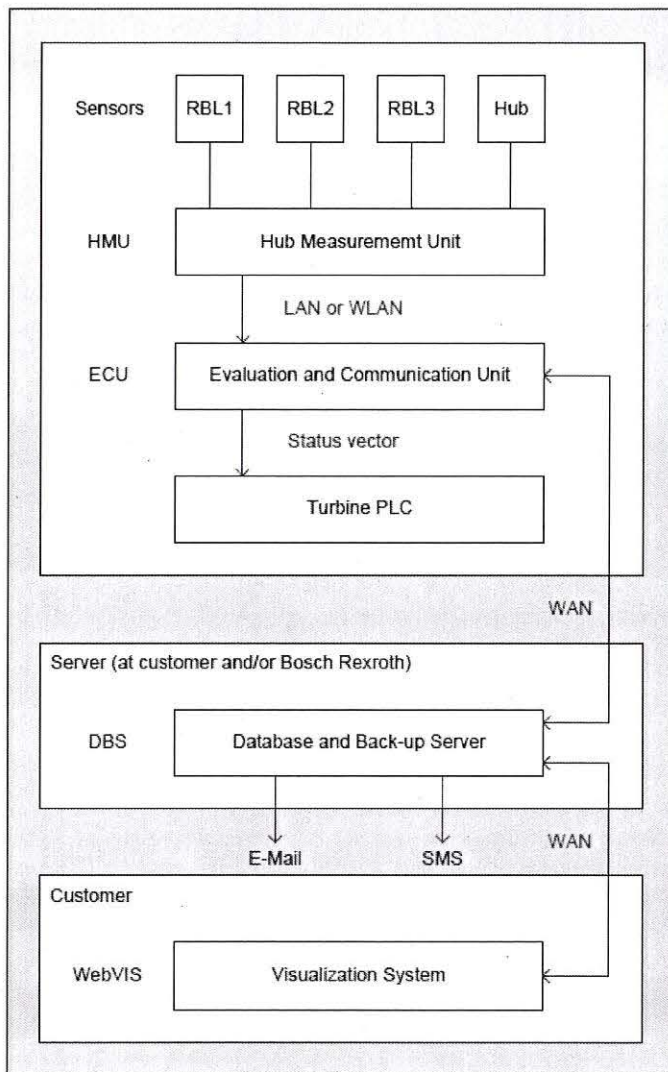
Sensors
RBL1
RBL2
RBL3
Hub

HMU
Hub Measurememt Unit

LAN or WLAN

ECU
Evaluation and Communication Unit

Status vector

Turbine PLC

WAN

Server (at customer and/or Bosch Rexroth)

DBS
Database and Back-up Server

E-Mail
SMS

WAN

Customer

WebVIS
Visualization System